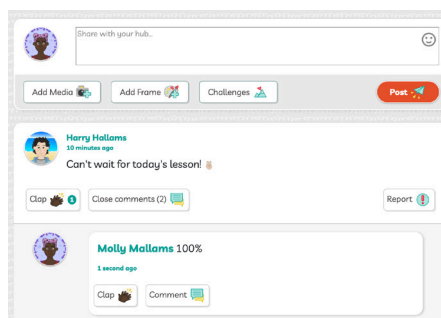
Share with your hub..

Add Media

Add Frame

Challenges

Post

Harry Hallams
10 minutes ago
Can't wait for today's lesson!

Clap 1

Close comments (2)

Report

Molly Mallams 100%
1 second ago

Clap

Comment